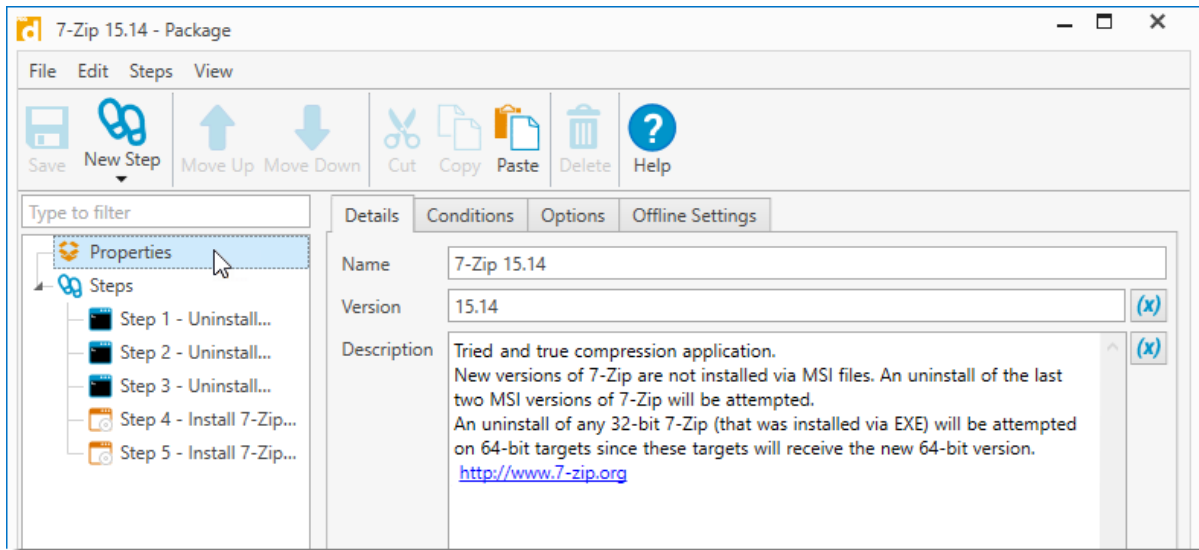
7-Zip 15.14 - Package

File Edit Steps View

Save New Step Move Up Move Down Cut Copy Paste Delete Help

Type to filter

Properties
Steps
Step 1 - Uninstall...
Step 2 - Uninstall...
Step 3 - Uninstall...
Step 4 - Install 7-Zip...
Step 5 - Install 7-Zip...

Details Conditions Options Offline Settings

Name 7-Zip 15.14

Version 15.14 (x)

Description Tried and true compression application.
New versions of 7-Zip are not installed via MSI files. An uninstall of the last two MSI versions of 7-Zip will be attempted.
An uninstall of any 32-bit 7-Zip (that was installed via EXE) will be attempted on 64-bit targets since these targets will receive the new 64-bit version.
http://www.7-zip.org
(x)